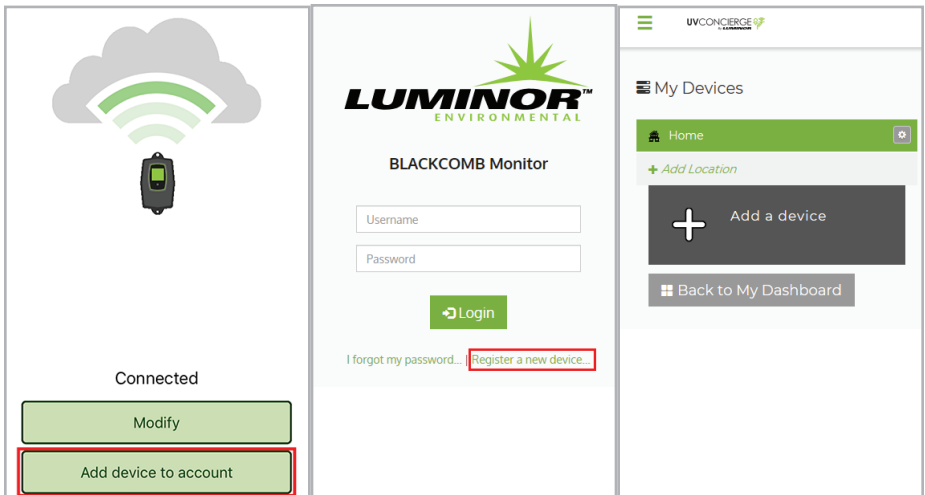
Connected

Modify

Add device to account

LUMINOR™
ENVIRONMENTAL

BLACKCOMB Monitor

Username

Password

Login

I forgot my password... | Register a new device...

UVCONCIERGE by LUMINOR

My Devices

Home

+ Add Location

Add a device

Back to My Dashboard